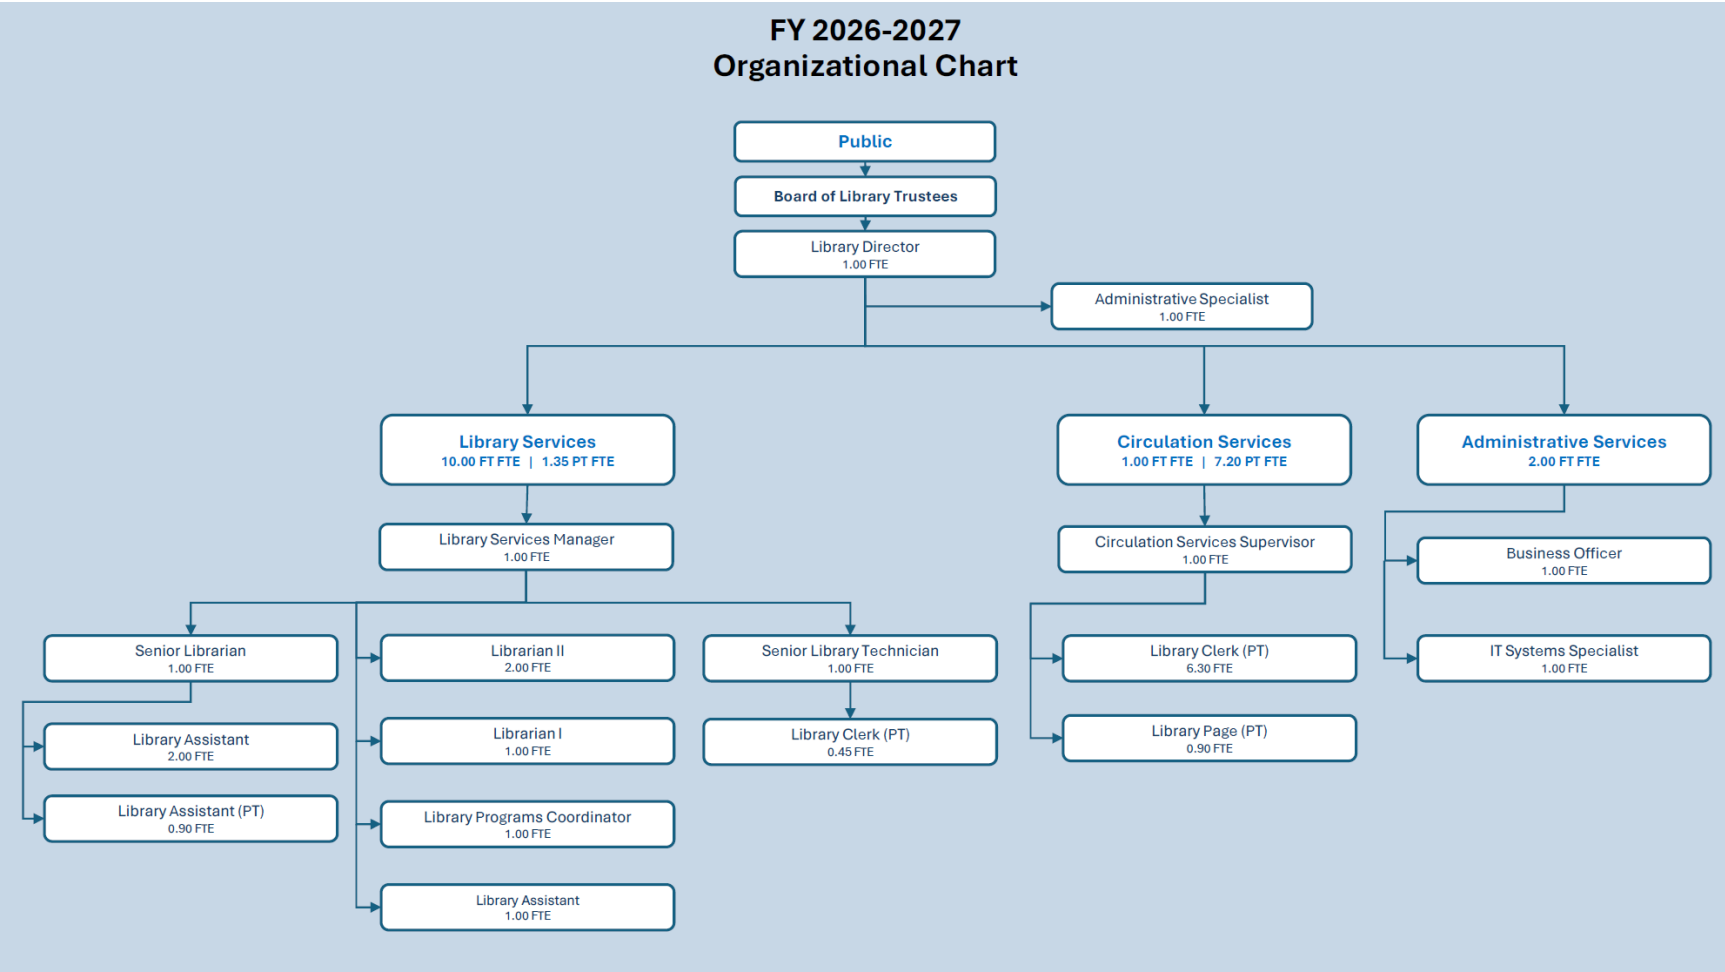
FY 2026-2027
Organizational Chart

Public

Board of Library Trustees

Library Director
1.00 FTE

Administrative Specialist
1.00 FTE

Library Services
10.00 FT FTE | 1.35 PT FTE

Library Services Manager
1.00 FTE

Senior Librarian
1.00 FTE

Library Assistant
2.00 FTE

Library Assistant (PT)
0.90 FTE

Librarian II
2.00 FTE

Librarian I
1.00 FTE

Library Programs Coordinator
1.00 FTE

Library Assistant
1.00 FTE

Senior Library Technician
1.00 FTE

Library Clerk (PT)
0.45 FTE

Circulation Services
1.00 FT FTE | 7.20 PT FTE

Circulation Services Supervisor
1.00 FTE

Library Clerk (PT)
6.30 FTE

Library Page (PT)
0.90 FTE

Administrative Services
2.00 FT FTE

Business Officer
1.00 FTE

IT Systems Specialist
1.00 FTE